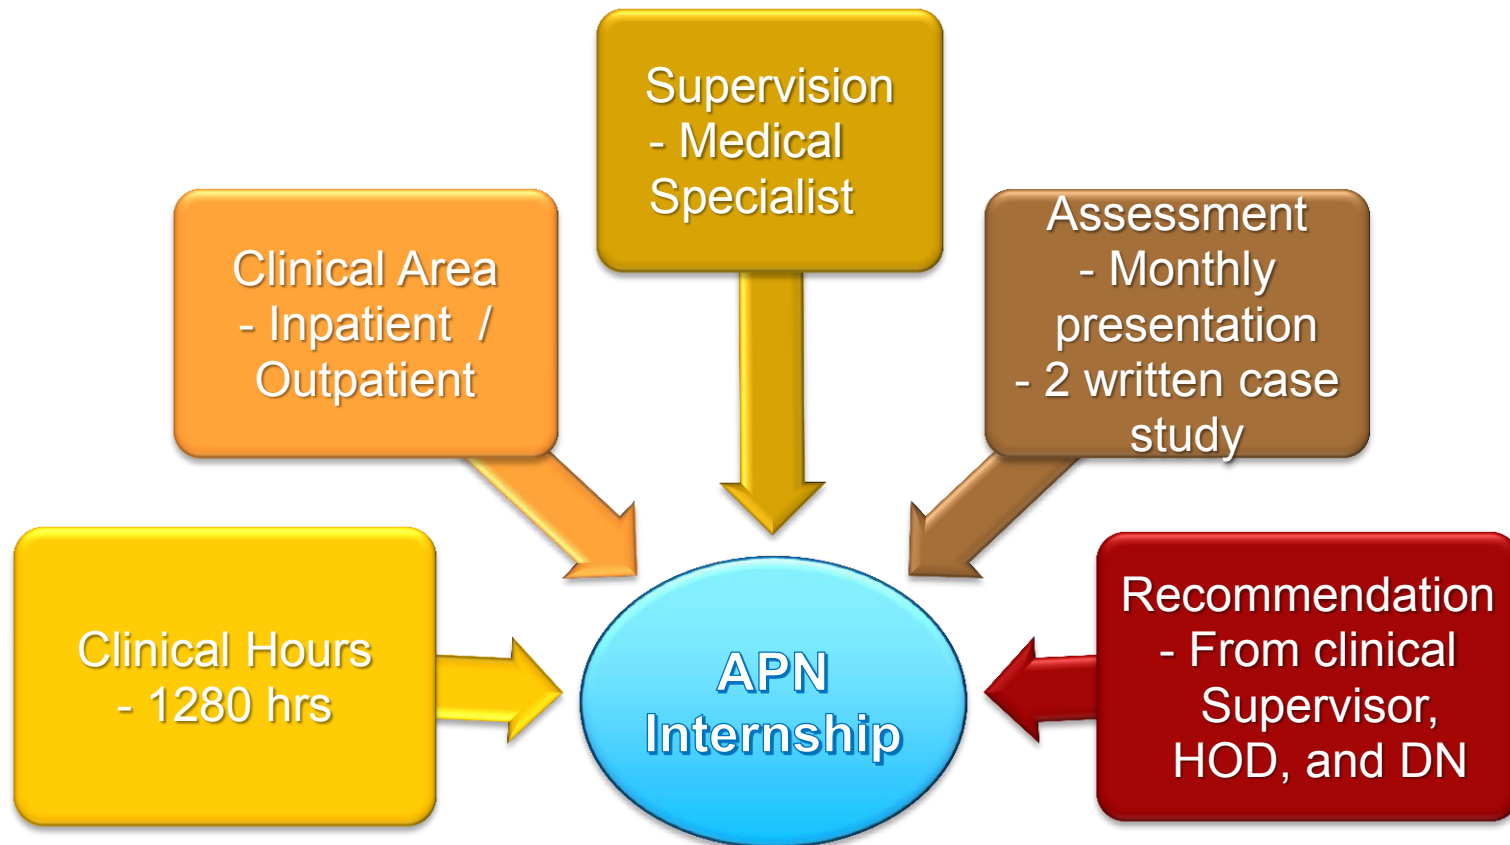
Supervision
- Medical
Specialist

Clinical Area
- Inpatient /
Outpatient

Assessment
- Monthly
presentation
- 2 written case
study

Clinical Hours
- 1280 hrs

APN
Internship

Recommendation
- From clinical
Supervisor,
HOD, and DN